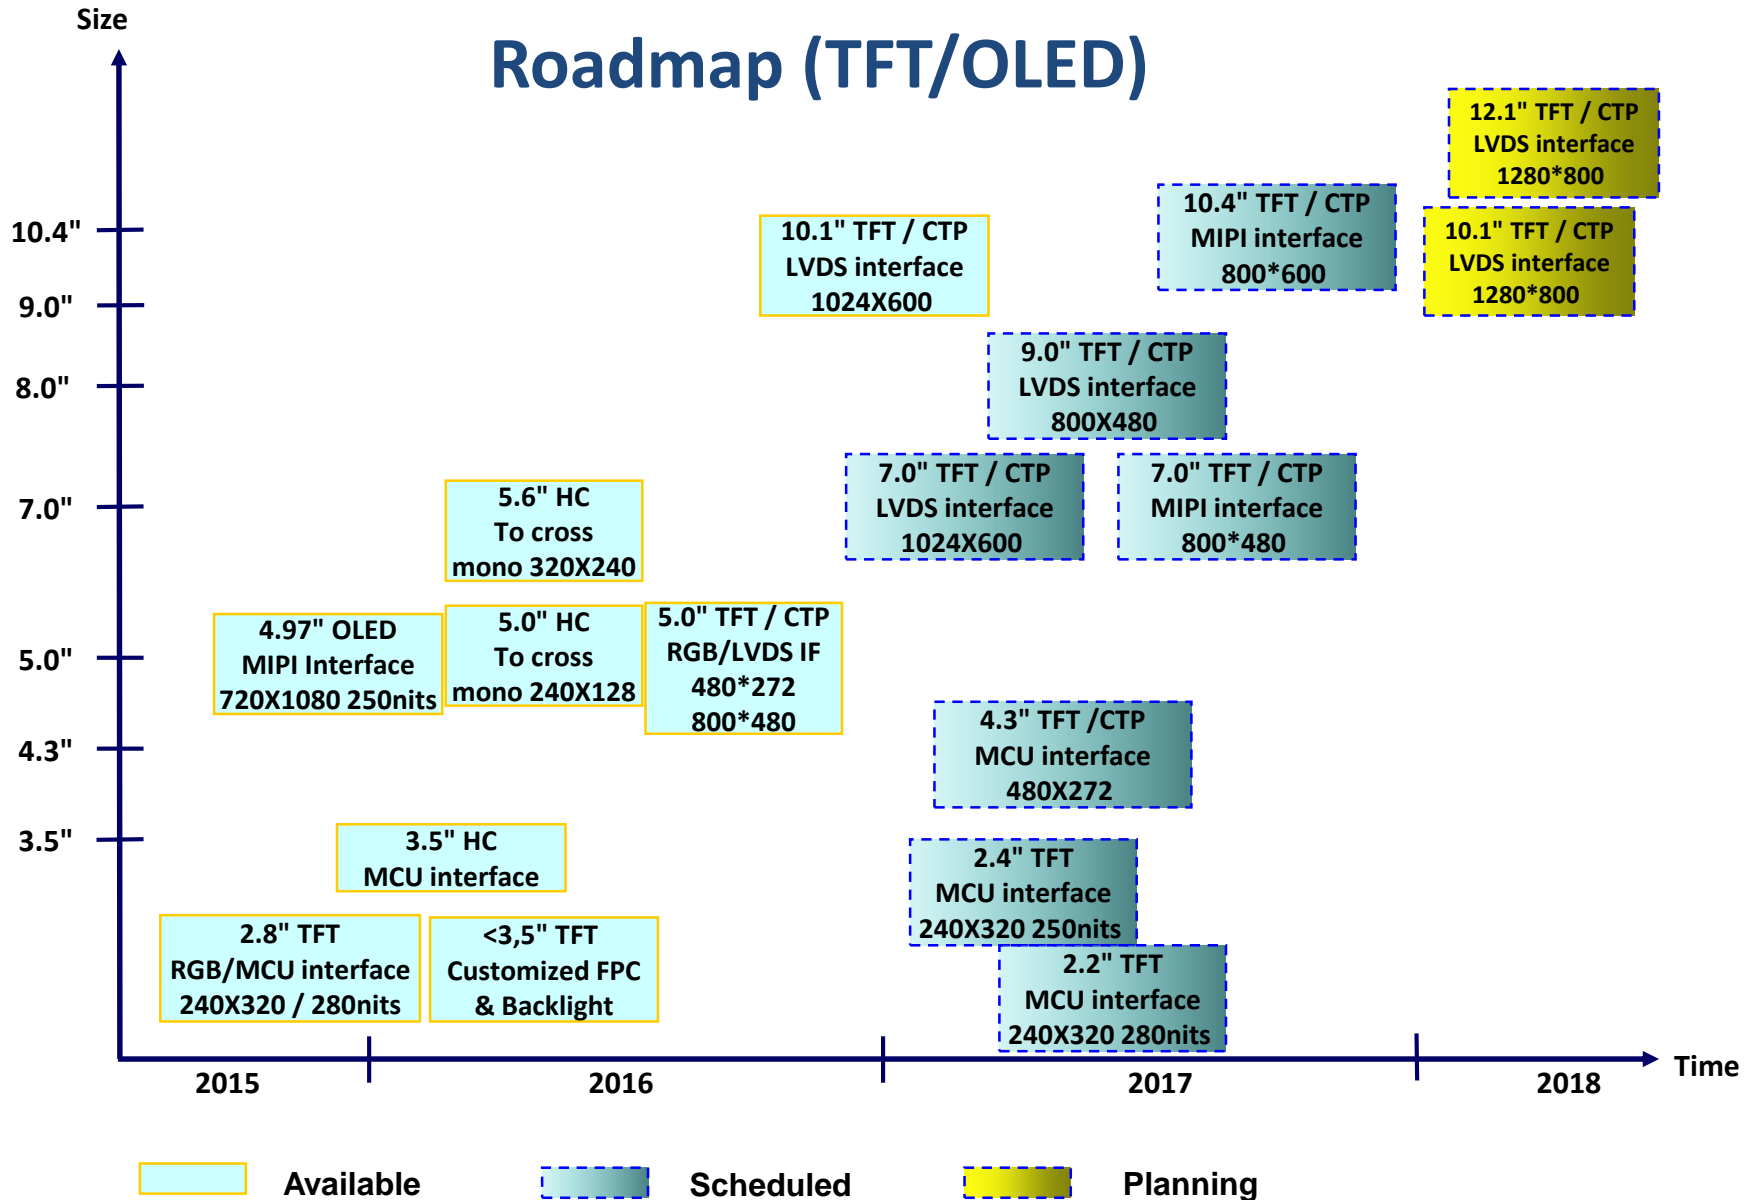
Size

Roadmap (TFT/OLED)

10.4"
9.0"
8.0"
7.0"
5.0"
4.3"
3.5"

12.1" TFT / CTP
LVDS interface
1280*800

10.4" TFT / CTP
MIPI interface
800*600

10.1" TFT / CTP
LVDS interface
1280*800

10.1" TFT / CTP
LVDS interface
1024X600

9.0" TFT / CTP
LVDS interface
800X480

7.0" TFT / CTP
LVDS interface
1024X600

7.0" TFT / CTP
MIPI interface
800*480

5.6" HC
To cross
mono 320X240

4.97" OLED
MIPI Interface
720X1080 250nits

5.0" HC
To cross
mono 240X128

5.0" TFT / CTP
RGB/LVDS IF
480*272
800*480

4.3" TFT /CTP
MCU interface
480X272

3.5" HC
MCU interface

2.4" TFT
MCU interface
240X320 250nits

2.8" TFT
RGB/MCU interface
240X320 / 280nits

<3,5" TFT
Customized FPC
& Backlight

2.2" TFT
MCU interface
240X320 280nits

2015
2016
2017
2018
Time

Available
Scheduled
Planning